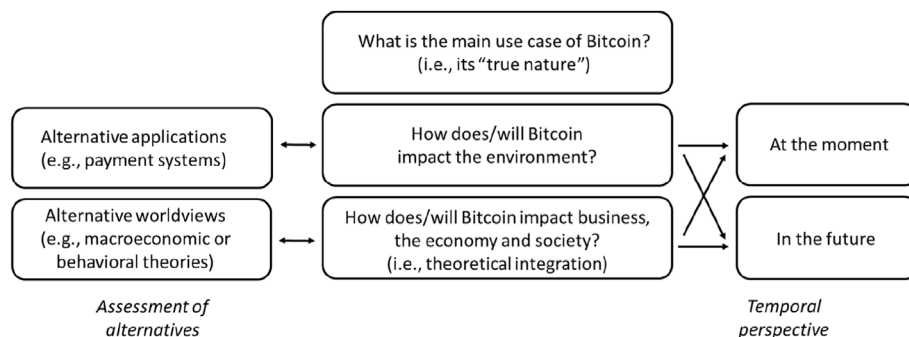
What is the main use case of Bitcoin? (i.e., its "true nature")

Alternative applications (e.g., payment systems)

How does/will Bitcoin impact the environment?

At the moment

Alternative worldviews (e.g., macroeconomic or behavioral theories)

How does/will Bitcoin impact business, the economy and society? (i.e., theoretical integration)

In the future

Assessment of alternatives

Temporal perspective